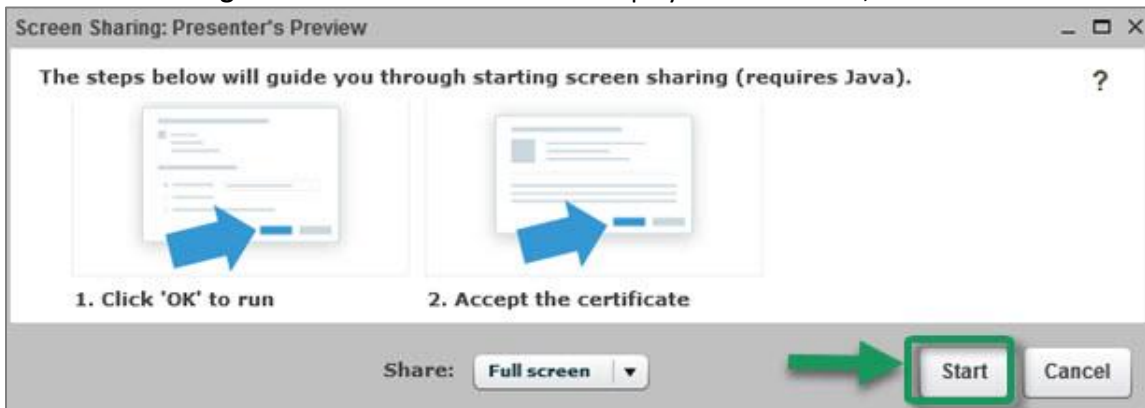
Screen Sharing: Presenter's Preview

The steps below will guide you through starting screen sharing (requires Java).

?

1. Click 'OK' to run

2. Accept the certificate

Share: Full screen

Start

Cancel